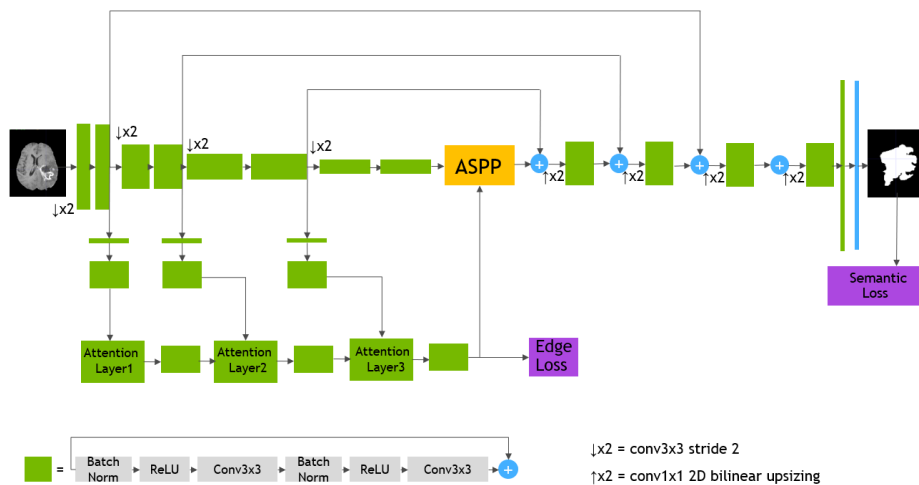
↓x2

↓x2

↓x2

↓x2

ASPP

+ ↑x2

+ ↑x2

+ ↑x2

+ ↑x2

Attention Layer1

Attention Layer2

Attention Layer3

Edge Loss

Semantic Loss

= Batch Norm ReLU Conv3x3 Batch Norm ReLU Conv3x3 +

↓x2 = conv3x3 stride 2

↑x2 = conv1x1 2D bilinear upsizing